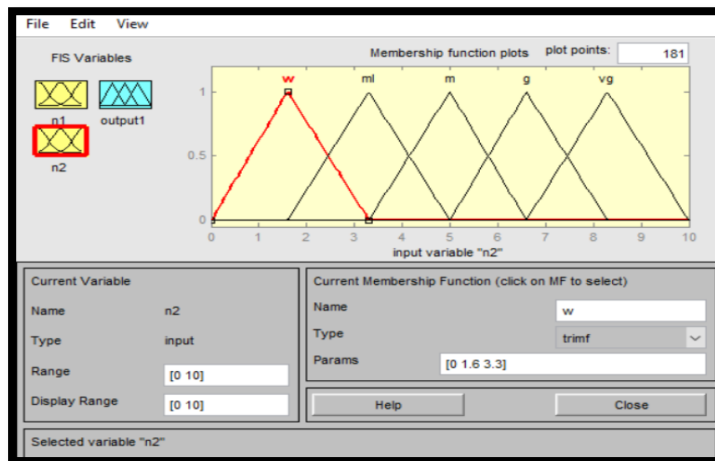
File Edit View

FIS Variables

n1 output1

n2

Membership function plots plot points: 181

w ml m g vg

1

0.5

0

0 1 2 3 4 5 6 7 8 9 10

input variable "n2"

Current Variable

Name n2

Type input

Range [0 10]

Display Range [0 10]

Current Membership Function (click on MF to select)

Name w

Type trimf

Params [0 1.6 3.3]

Help

Close

Selected variable "n2"